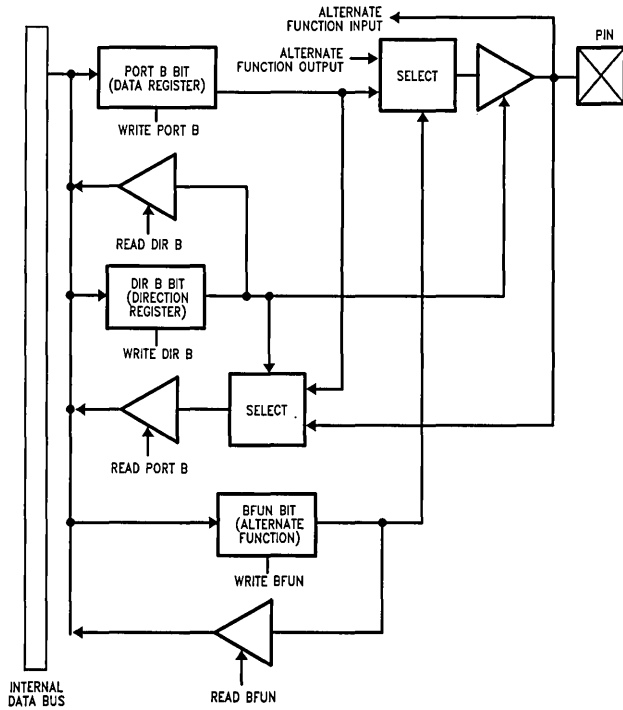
ALTERNATE FUNCTION INPUT

ALTERNATE FUNCTION OUTPUT

PIN

PORT B BIT (DATA REGISTER)

WRITE PORT B

SELECT

READ DIR B

DIR B BIT (DIRECTION REGISTER)

WRITE DIR B

SELECT

READ PORT B

BFUN BIT (ALTERNATE FUNCTION)

WRITE BFUN

READ BFUN

INTERNAL DATA BUS